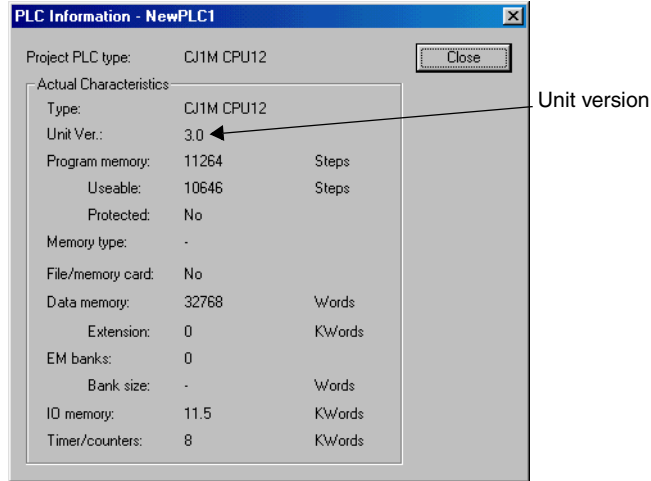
PLC Information - NewPLC1

Project PLC type: CJ1M CPU12

Close

Actual Characteristics

| | | |
|---|---|---|
| Type: | CJ1M CPU12 | |
| Unit Ver.: | 3.0 | |
| Program memory: | 11264 | Steps |
| Useable: | 10646 | Steps |
| Protected: | No | |
| Memory type: | - | |
| File/memory card: | No | |
| Data memory: | 32768 | Words |
| Extension: | 0 | KWords |
| EM banks: | 0 | |
| Bank size: | - | Words |
| IO memory: | 11.5 | KWords |
| Timer/counters: | 8 | KWords |

Unit version